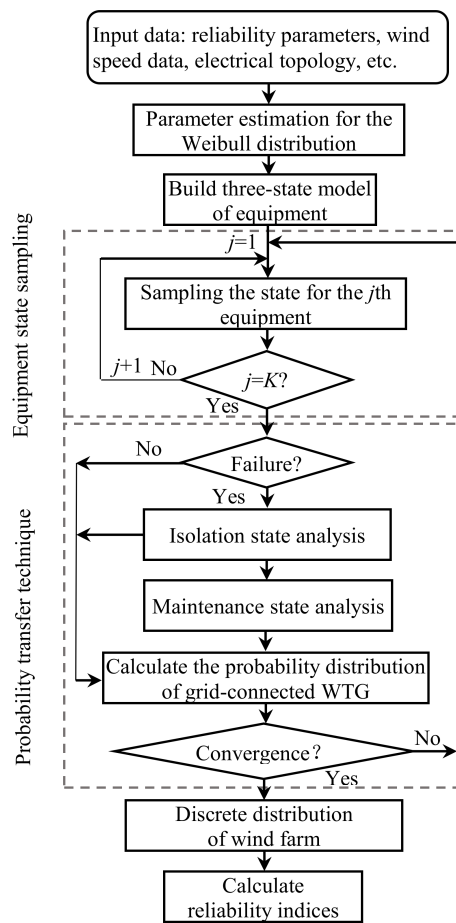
Input data: reliability parameters, wind speed data, electrical topology, etc.

Parameter estimation for the Weibull distribution

Build three-state model of equipment

Equipment state sampling

$j$=1

Sampling the state for the $j$th equipment

$j$+1 No

$j$=$K$?

Yes

Probability transfer technique

No

Failure?

Yes

Isolation state analysis

Maintenance state analysis

Calculate the probability distribution of grid-connected WTG

Convergence?

No

Yes

Discrete distribution of wind farm

Calculate reliability indices